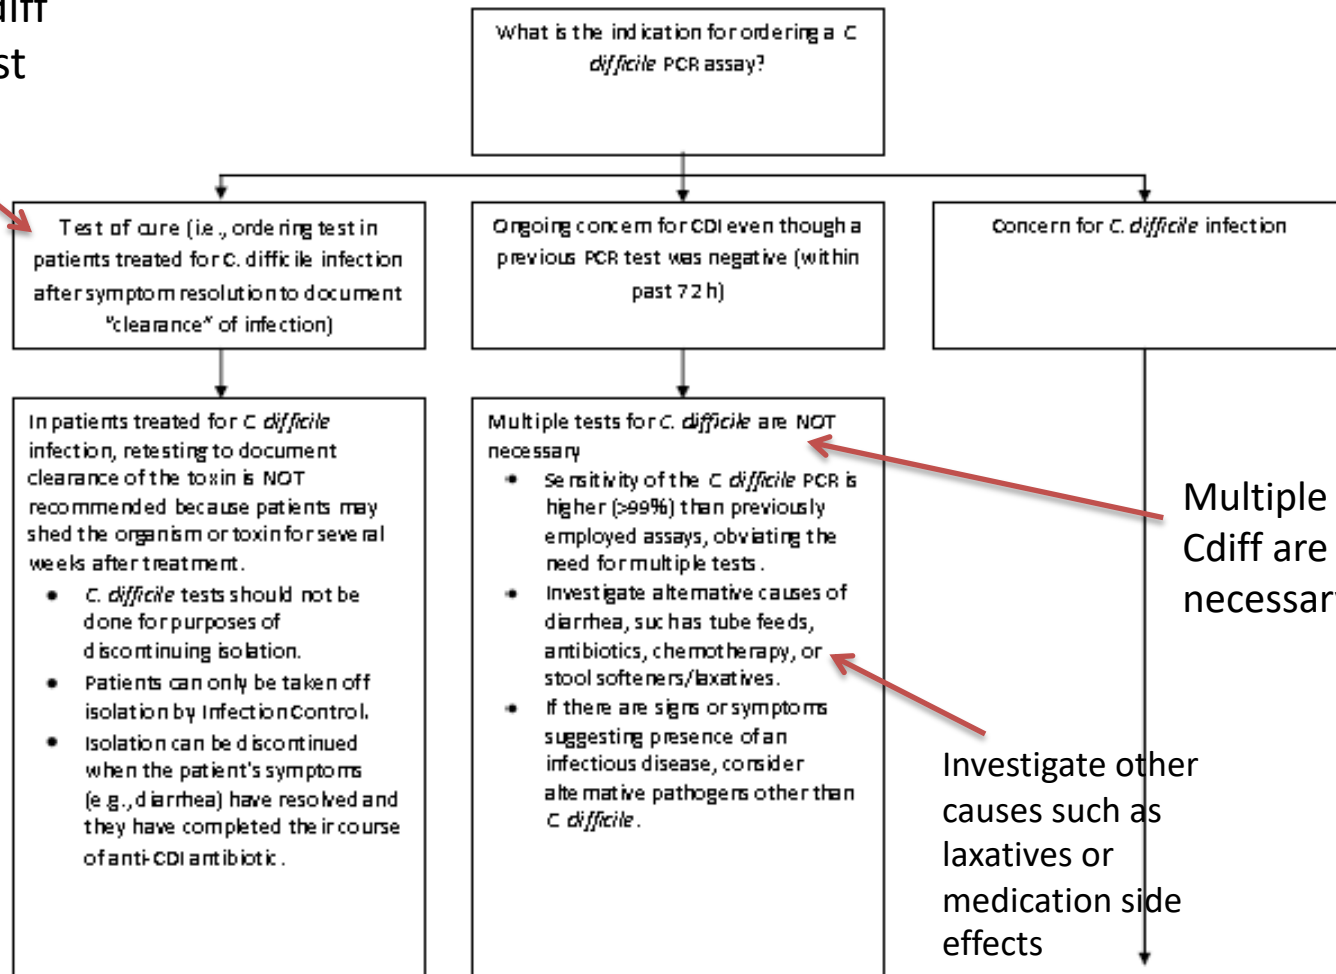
iiff
st

What is the indication for ordering a C difficile PCR assay?

Test of cure (i.e., ordering test in patients treated for C. difficile infection after symptom resolution to document "clearance" of infection)

Ongoing concern for CDI even though a previous PCR test was negative (within past 72 h)

Concern for C. difficile infection

In patients treated for C difficile infection, retesting to document clearance of the toxin is NOT recommended because patients may shed the organism or toxin for several weeks after treatment.

- C. difficile tests should not be done for purposes of discontinuing isolation.
- Patients can only be taken off isolation by Infection Control.
- Isolation can be discontinued when the patient's symptoms (e.g., diarrhea) have resolved and they have completed their course of anti-CDI antibiotic.

Multiple tests for C. difficile are NOT necessary

- Sensitivity of the C difficile PCR is higher (>99%) than previously employed assays, obviating the need for multiple tests.
- Investigate alternative causes of diarrhea, such as tube feeds, antibiotics, chemotherapy, or stool softeners/laxatives.
- If there are signs or symptoms suggesting presence of an infectious disease, consider alternative pathogens other than C difficile.

Multiple
Cdiff are
necessar

Investigate other causes such as laxatives or medication side effects